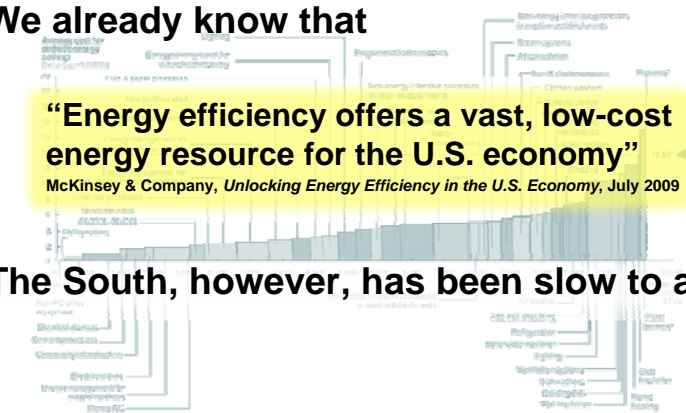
We already know that

"Energy efficiency offers a vast, low-cost energy resource for the U.S. economy"
McKinsey & Company, *Unlocking Energy Efficiency in the U.S. Economy*, July 2009

The South, however, has been slow to a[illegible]